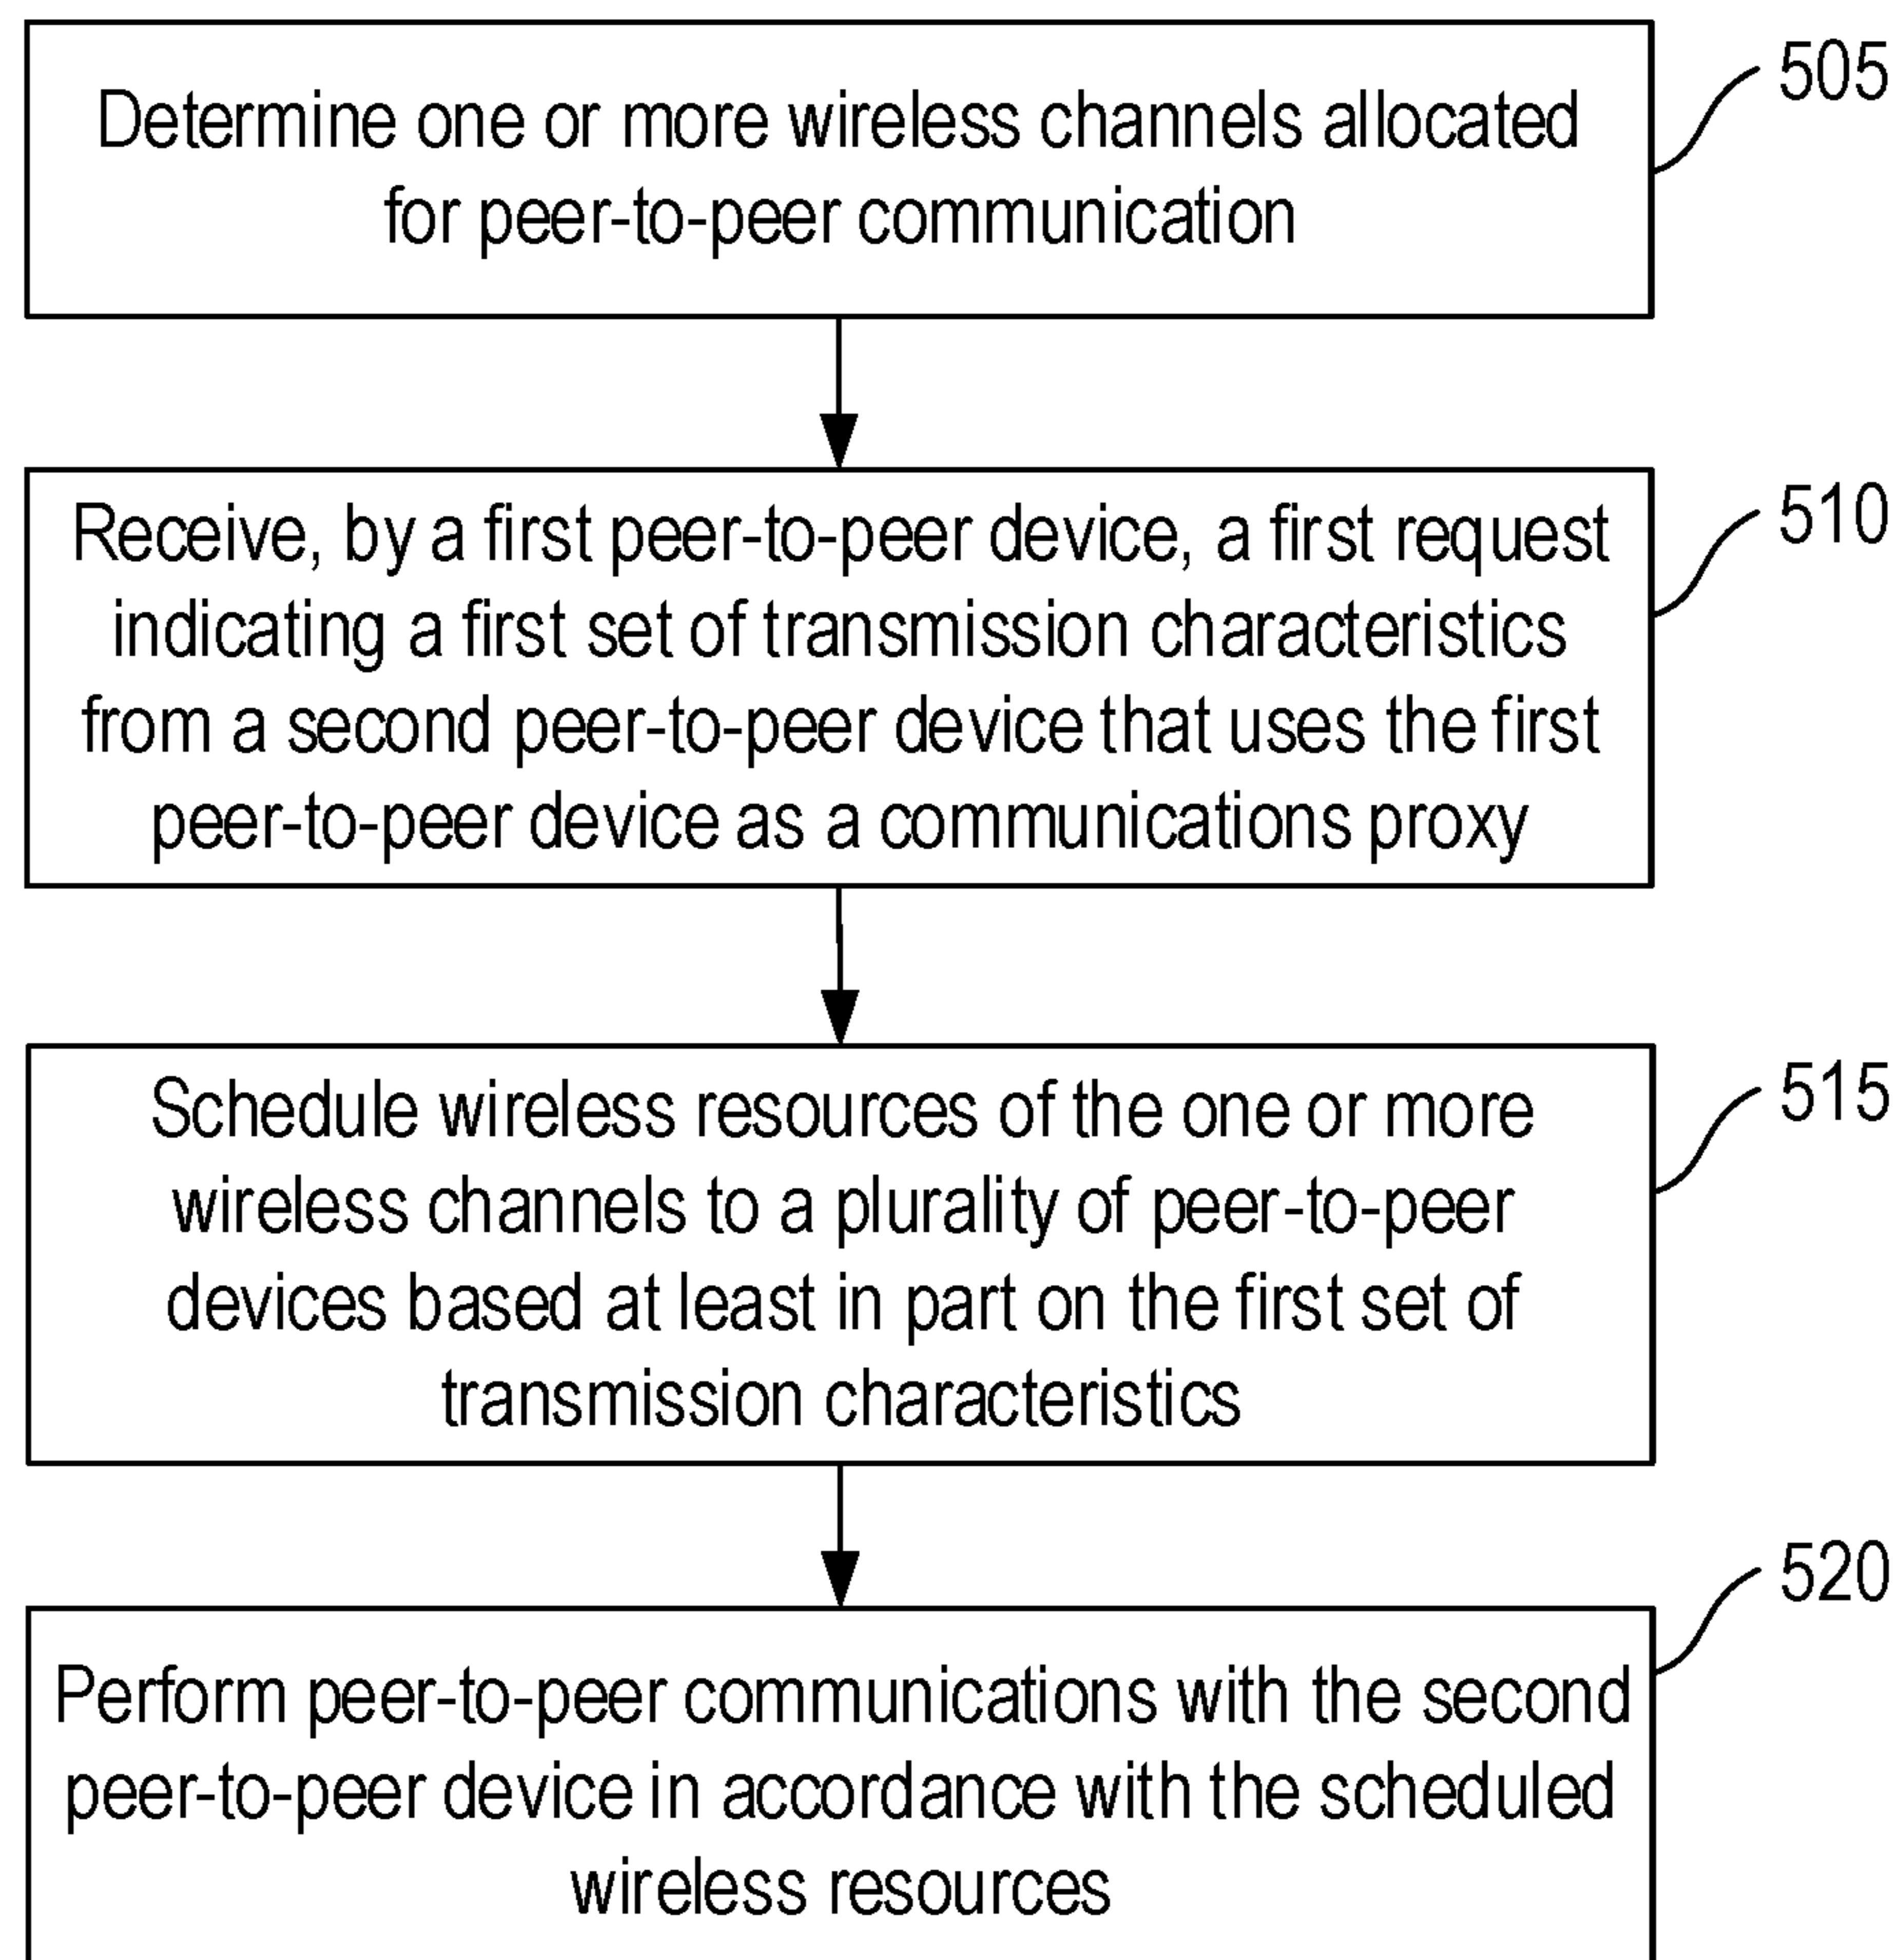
Determine one or more wireless channels allocated for peer-to-peer communication

505

Receive, by a first peer-to-peer device, a first request indicating a first set of transmission characteristics from a second peer-to-peer device that uses the first peer-to-peer device as a communications proxy

510

Schedule wireless resources of the one or more wireless channels to a plurality of peer-to-peer devices based at least in part on the first set of transmission characteristics

515

Perform peer-to-peer communications with the second peer-to-peer device in accordance with the scheduled wireless resources

520